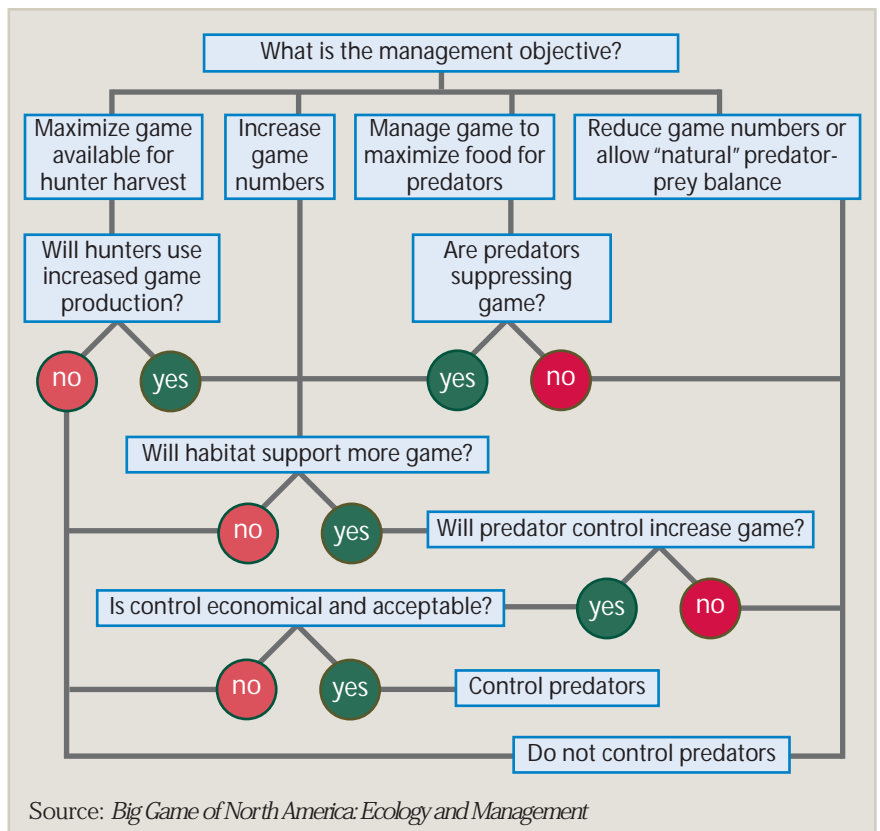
What is the management objective?

Maximize game available for hunter harvest

Increase game numbers

Manage game to maximize food for predators

Reduce game numbers or allow "natural" predator-prey balance

Will hunters use increased game production?

Are predators suppressing game?

no

yes

yes

no

Will habitat support more game?

no

yes

Will predator control increase game?

Is control economical and acceptable?

yes

no

no

yes

Control predators

Do not control predators

Source: *Big Game of North America: Ecology and Management*